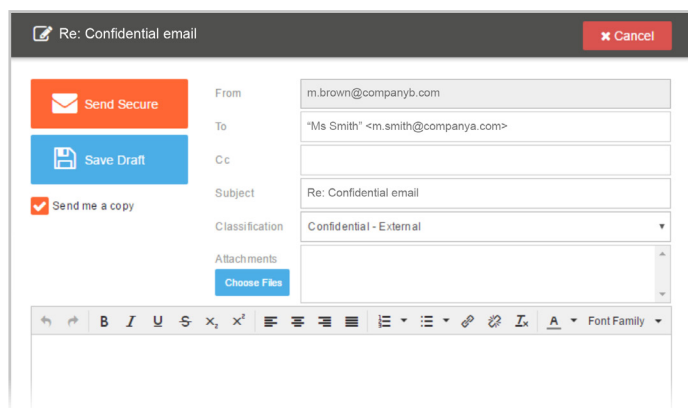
Re: Confidential email

Cancel

Send Secure

Save Draft

Send me a copy

From m.brown@companyb.com

To "Ms Smith" <m.smith@companya.com>

Cc

Subject Re: Confidential email

Classification Confidential - External

Attachments

Choose Files

B I U S $x_2$ $x^2$ A Font Family